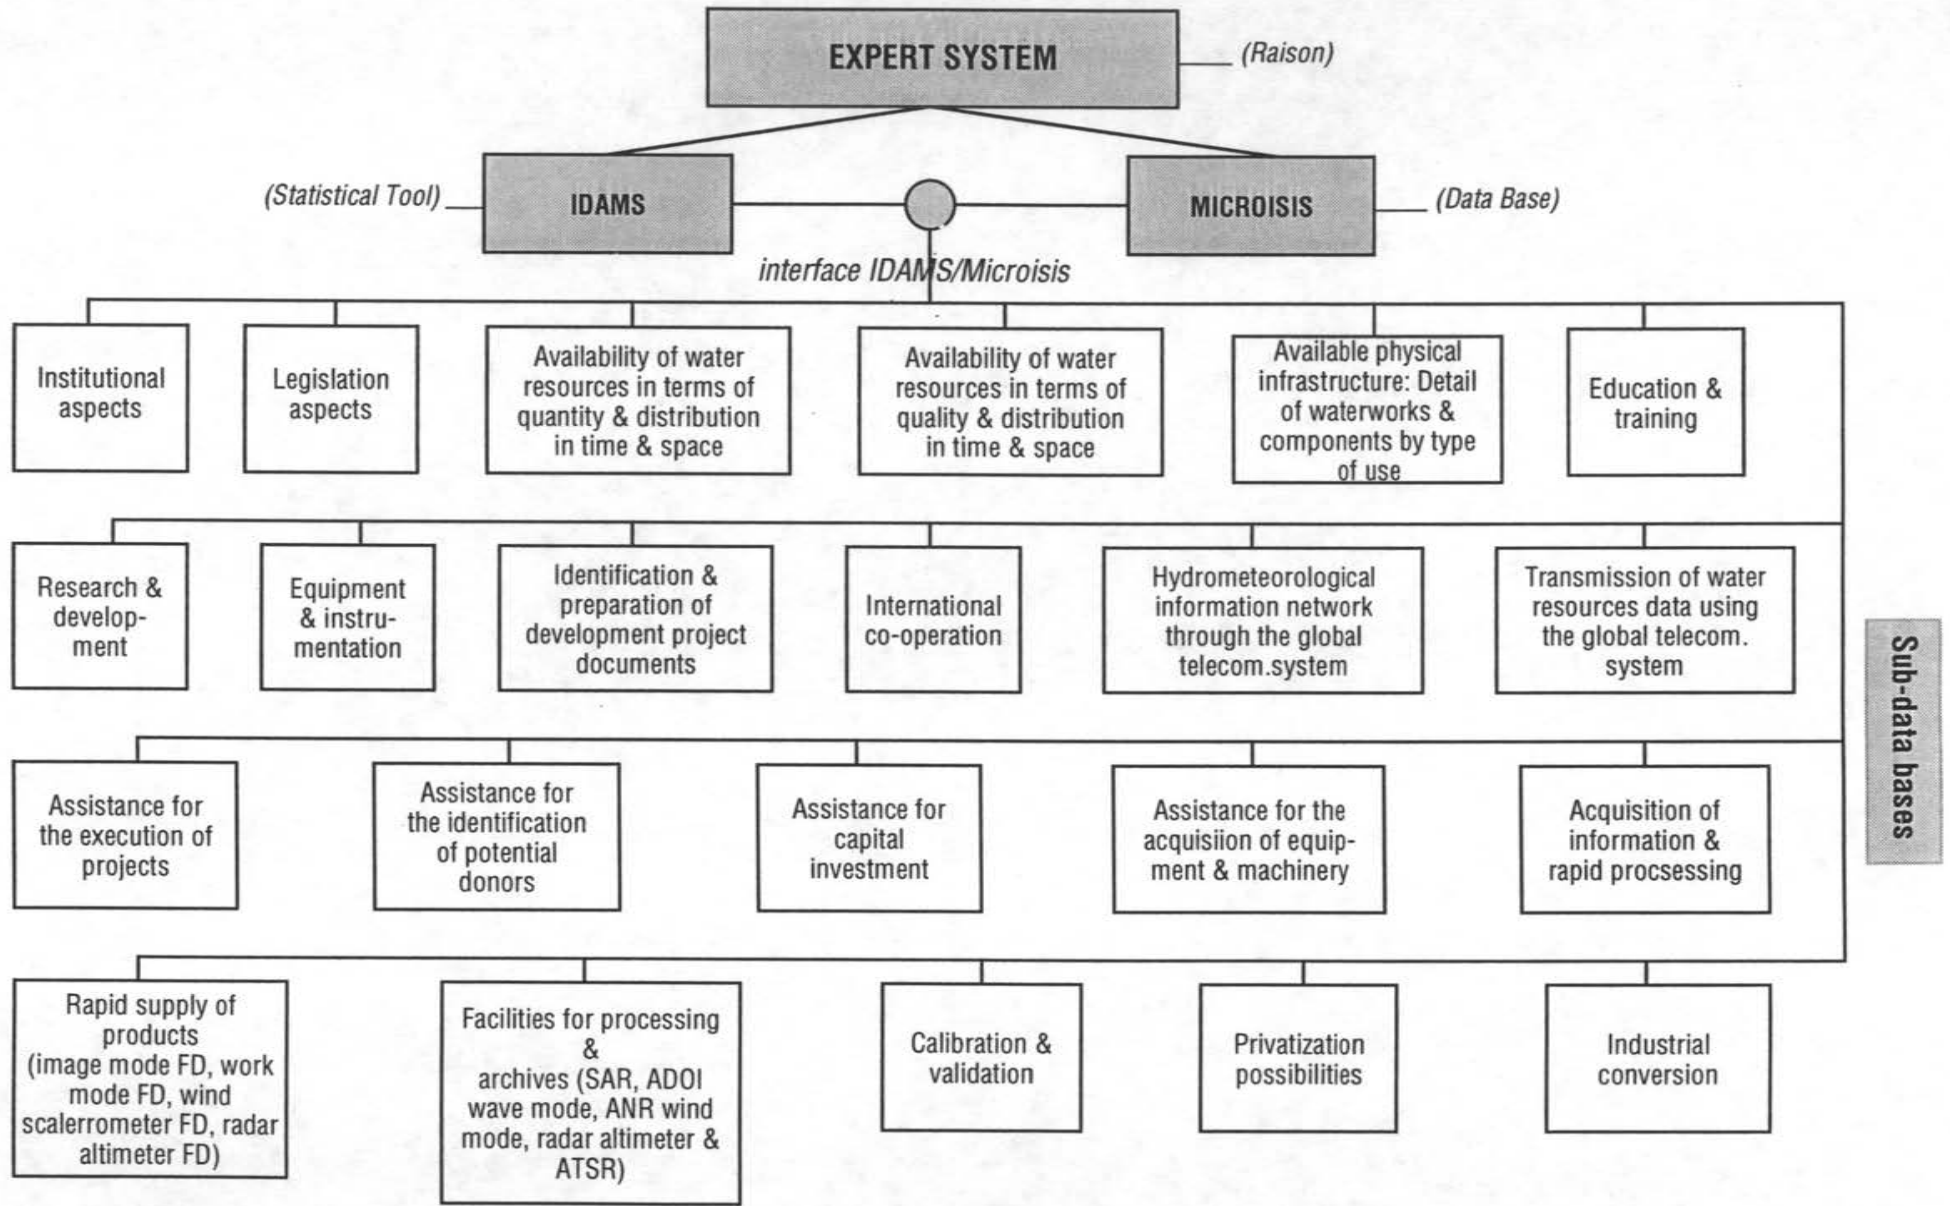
EXPERT SYSTEM
(Raison)

(Statistical Tool)
IDAMS
MICROISIS
(Data Base)

interface IDAMS/Microisis

Institutional aspects

Legislation aspects

Availability of water resources in terms of quantity & distribution in time & space

Availability of water resources in terms of quality & distribution in time & space

Available physical infrastructure: Detail of waterworks & components by type of use

Education & training

Research & development

Equipment & instrumentation

Identification & preparation of development project documents

International co-operation

Hydrometeorological information network through the global telecom.system

Transmission of water resources data using the global telecom. system

Sub-data bases

Assistance for the execution of projects

Assistance for the identification of potential donors

Assistance for capital investment

Assistance for the acquisiion of equipment & machinery

Acquisition of information & rapid procsessing

Rapid supply of products (image mode FD, work mode FD, wind scalerrometer FD, radar altimeter FD)

Facilities for processing & archives (SAR, ADOI wave mode, ANR wind mode, radar altimeter & ATSR)

Calibration & validation

Privatization possibilities

Industrial conversion